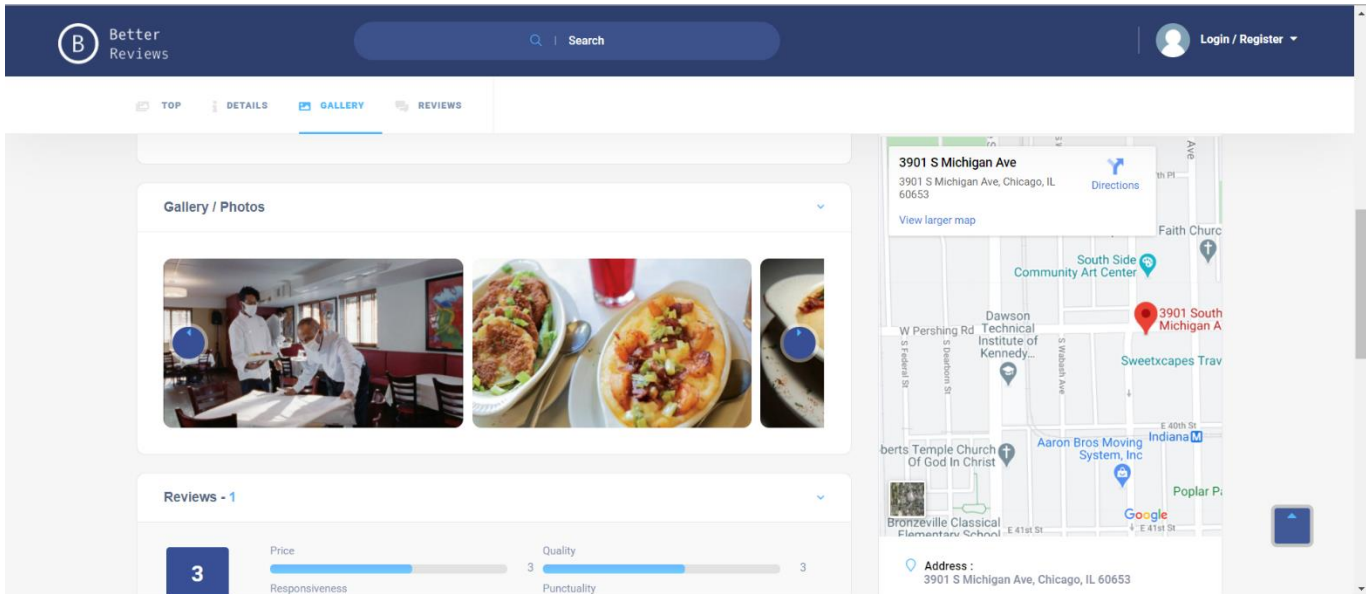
B Better Reviews

Search

Login / Register

TOP DETAILS GALLERY REVIEWS

Gallery / Photos

Reviews - 1

3

Price 3

Quality 3

Responsiveness

Punctuality

3901 S Michigan Ave
3901 S Michigan Ave, Chicago, IL 60653
Directions
View larger map

Faith Churc
South Side Community Art Center
3901 South Michigan A
Dawson Technical Institute of Kennedy...
W Pershing Rd
S Federal St
S Dearborn St
S Wabash Ave
Sweetxcapes Trav
E 40th St
Indiana
Aaron Bros Moving System, Inc
berts Temple Church Of God In Christ
Poplar Pa
Bronzeville Classical Elementary School
E 41st St
E 41st St
Google
th Pl
Ave

Address :
3901 S Michigan Ave, Chicago, IL 60653